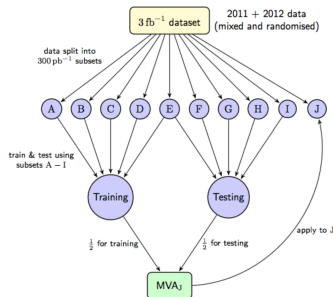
$3\,\text{fb}^{-1}$ dataset

2011 + 2012 data (mixed and randomised)

data split into $300\,\text{pb}^{-1}$ subsets

A

B

C

D

E

F

G

H

I

J

train & test using subsets A – I

Training

Testing

$\frac{1}{2}$ for training

$\frac{1}{2}$ for testing

apply to J

$\text{MVA}_\text{J}$